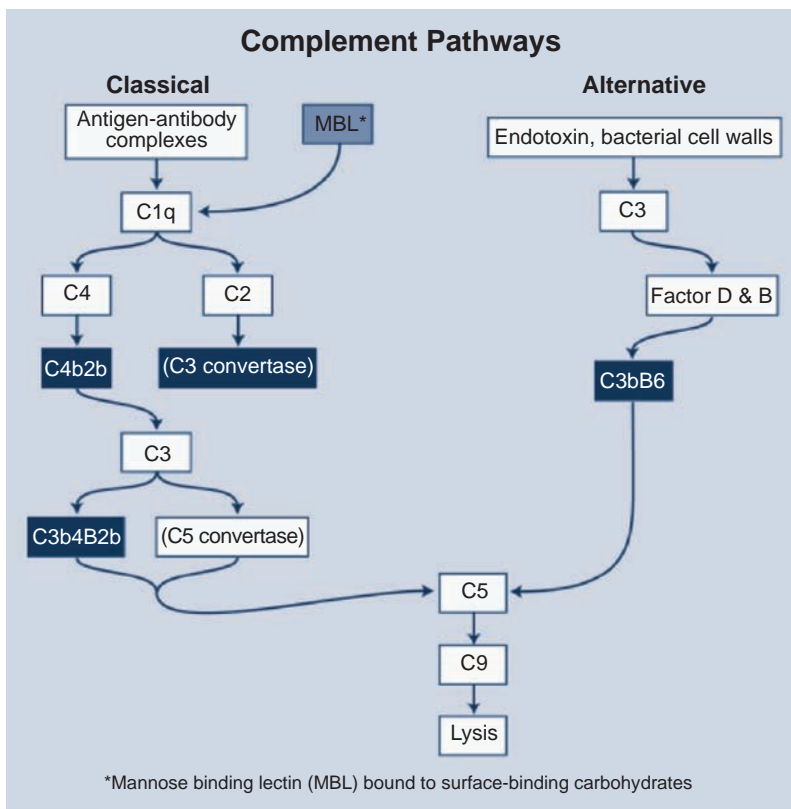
Complement Pathways

Classical

Antigen-antibody complexes

MBL*

C1q

C4

C2

C4b2b

(C3 convertase)

C3

C3b4B2b

(C5 convertase)

Alternative

Endotoxin, bacterial cell walls

C3

Factor D & B

C3bB6

C5

C9

Lysis

*Mannose binding lectin (MBL) bound to surface-binding carbohydrates